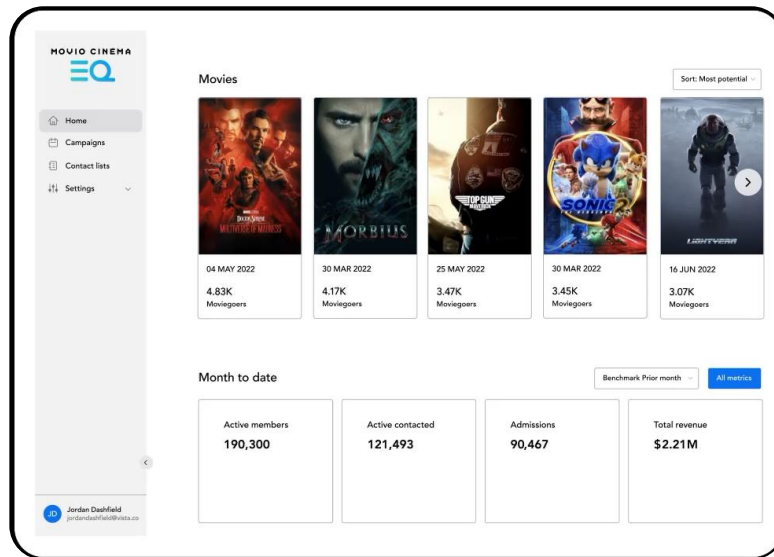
MOVIO CINEMA
EQ

Home
Campaigns
Contact lists
Settings

Movies

Sort: Most potential

DOCTOR STRANGE MULTIVERSE OF MADNESS
04 MAY 2022
4.83K
Moviegoers

MORBIUS
30 MAR 2022
4.17K
Moviegoers

TOP GUN MAVERICK
25 MAY 2022
3.47K
Moviegoers

SONIC 2
30 MAR 2022
3.45K
Moviegoers

LIGHTYEAR
16 JUN 2022
3.07K
Moviegoers

Month to date

Benchmark Prior month
All metrics

Active members
190,300

Active contacted
121,493

Admissions
90,467

Total revenue
$2.21M

JD
Jordan Dashfield
jordandashfield@vista.co